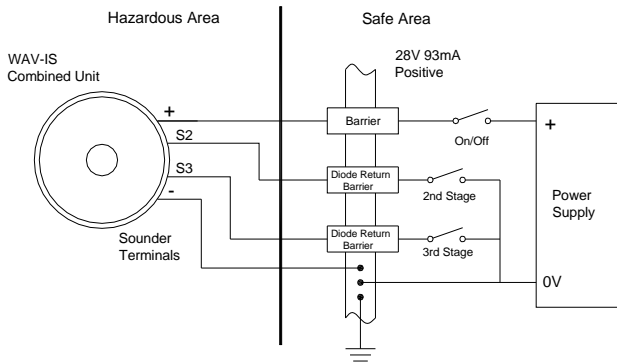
Hazardous Area

Safe Area

WAV-IS
Combined Unit

28V 93mA
Positive

+

Barrier

On/Off

+

S2

Diode Return Barrier

2nd Stage

Power Supply

S3

-

Diode Return Barrier

3rd Stage

Sounder Terminals

0V